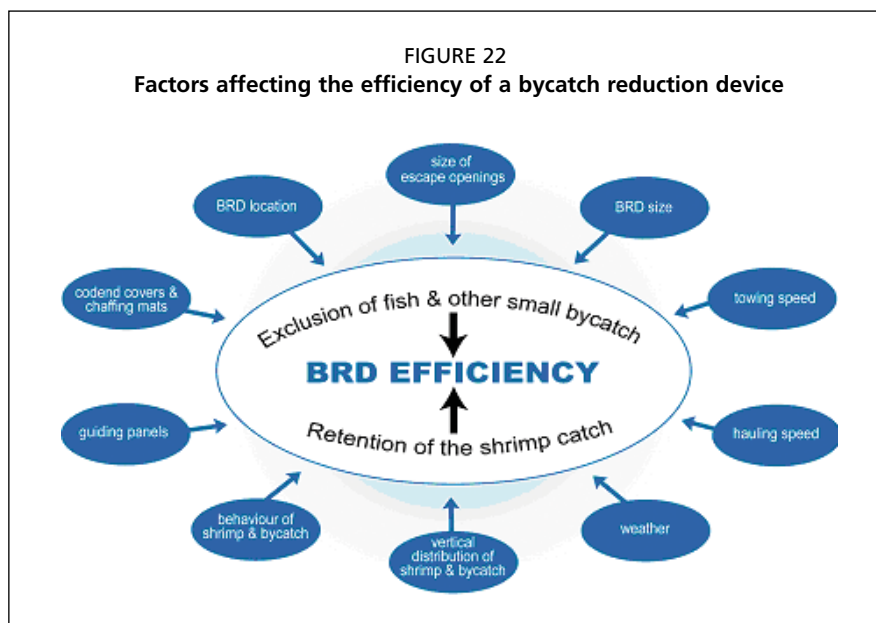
FIGURE 22
Factors affecting the efficiency of a bycatch reduction device

size of escape openings

BRD location

BRD size

codend covers & chaffing mats

towing speed

Exclusion of fish & other small bycatch

BRD EFFICIENCY

Retention of the shrimp catch

guiding panels

hauling speed

behaviour of shrimp & bycatch

vertical distribution of shrimp & bycatch

weather